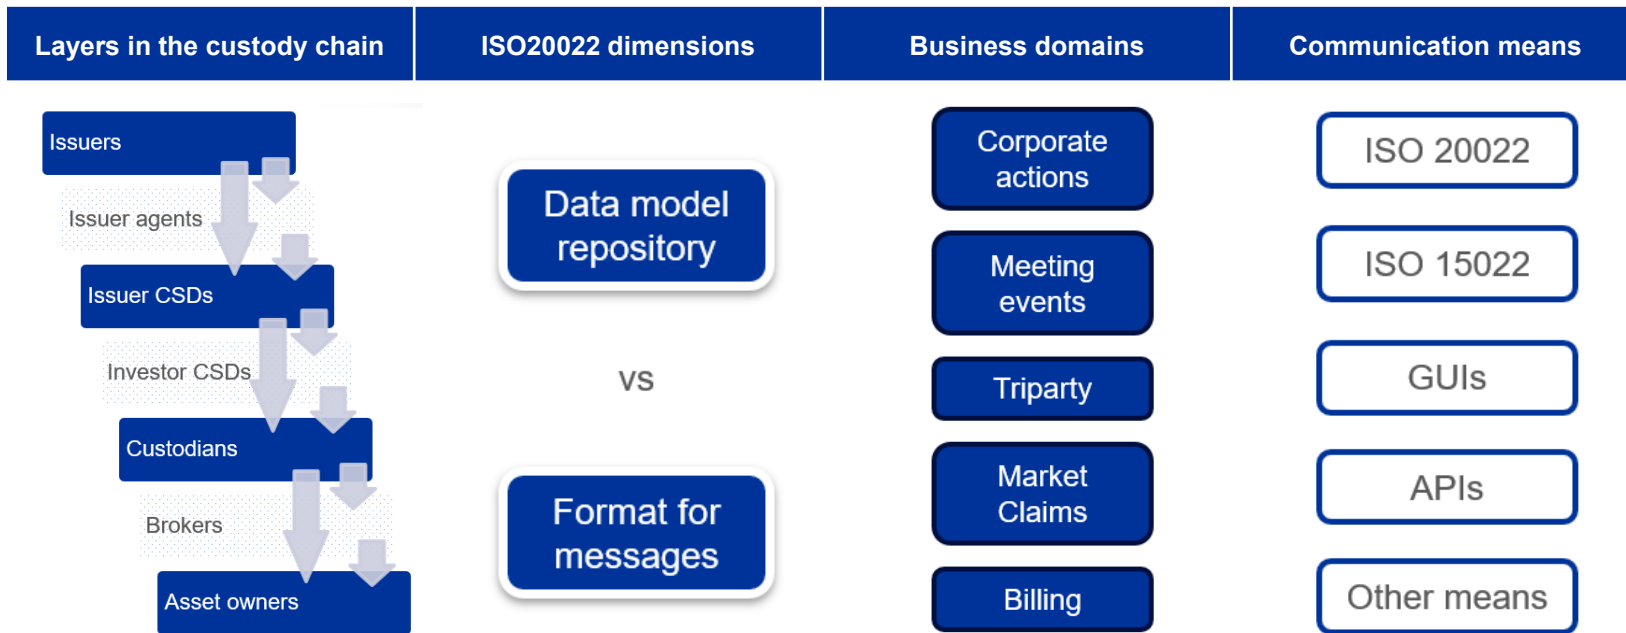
Layers in the custody chain

ISO20022 dimensions

Business domains

Communication means

Issuers

Issuer agents

Issuer CSDs

Investor CSDs

Custodians

Brokers

Asset owners

Data model repository

vs

Format for messages

Corporate actions

Meeting events

Triparty

Market Claims

Billing

ISO 20022

ISO 15022

GUIs

APIs

Other means